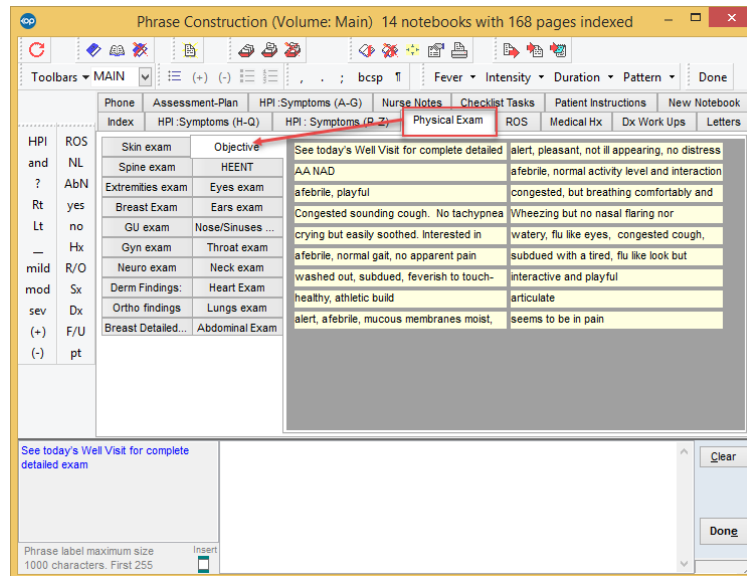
Phrase Construction (Volume: Main) 14 notebooks with 168 pages indexed

Toolbars ▾ MAIN (+) (-) , . ; bcsp ¶ Fever ▾ Intensity ▾ Duration ▾ Pattern ▾ Done

Phone | Assessment-Plan | HPI :Symptoms (A-G) | Nurse Notes | Checklist Tasks | Patient Instructions | New Notebook
Index | HPI :Symptoms (H-Q) | HPI : Symptoms (R-Z) | Physical Exam | ROS | Medical Hx | Dx Work Ups | Letters

| HPI | ROS |
|---|---|
| and | NL |
| ? | AbN |
| Rt | yes |
| Lt | no |
| _ | Hx |
| mild | R/O |
| mod | Sx |
| sev | Dx |
| (+) | F/U |
| (-) | pt |

| Skin exam | Objective |
|---|---|
| Spine exam | HEENT |
| Extremities exam | Eyes exam |
| Breast Exam | Ears exam |
| GU exam | Nose/Sinuses ... |
| Gyn exam | Throat exam |
| Neuro exam | Neck exam |
| Derm Findings: | Heart Exam |
| Ortho findings | Lungs exam |
| Breast Detailed... | Abdominal Exam |

| | |
|---|---|
| See today's Well Visit for complete detailed | alert, pleasant, not ill appearing, no distress |
| AA NAD | afebrile, normal activity level and interaction |
| afebrile, playful | congested, but breathing comfortably and |
| Congested sounding cough. No tachypnea | Wheezing but no nasal flaring nor |
| crying but easily soothed. Interested in | watery, flu like eyes, congested cough, |
| afebrile, normal gait, no apparent pain | subdued with a tired, flu like look but |
| washed out, subdued, feverish to touch- | interactive and playful |
| healthy, athletic build | articulate |
| alert, afebrile, mucous membranes moist, | seems to be in pain |

See today's Well Visit for complete detailed exam

Phrase label maximum size 1000 characters. First 255

Insert

Clear

Done